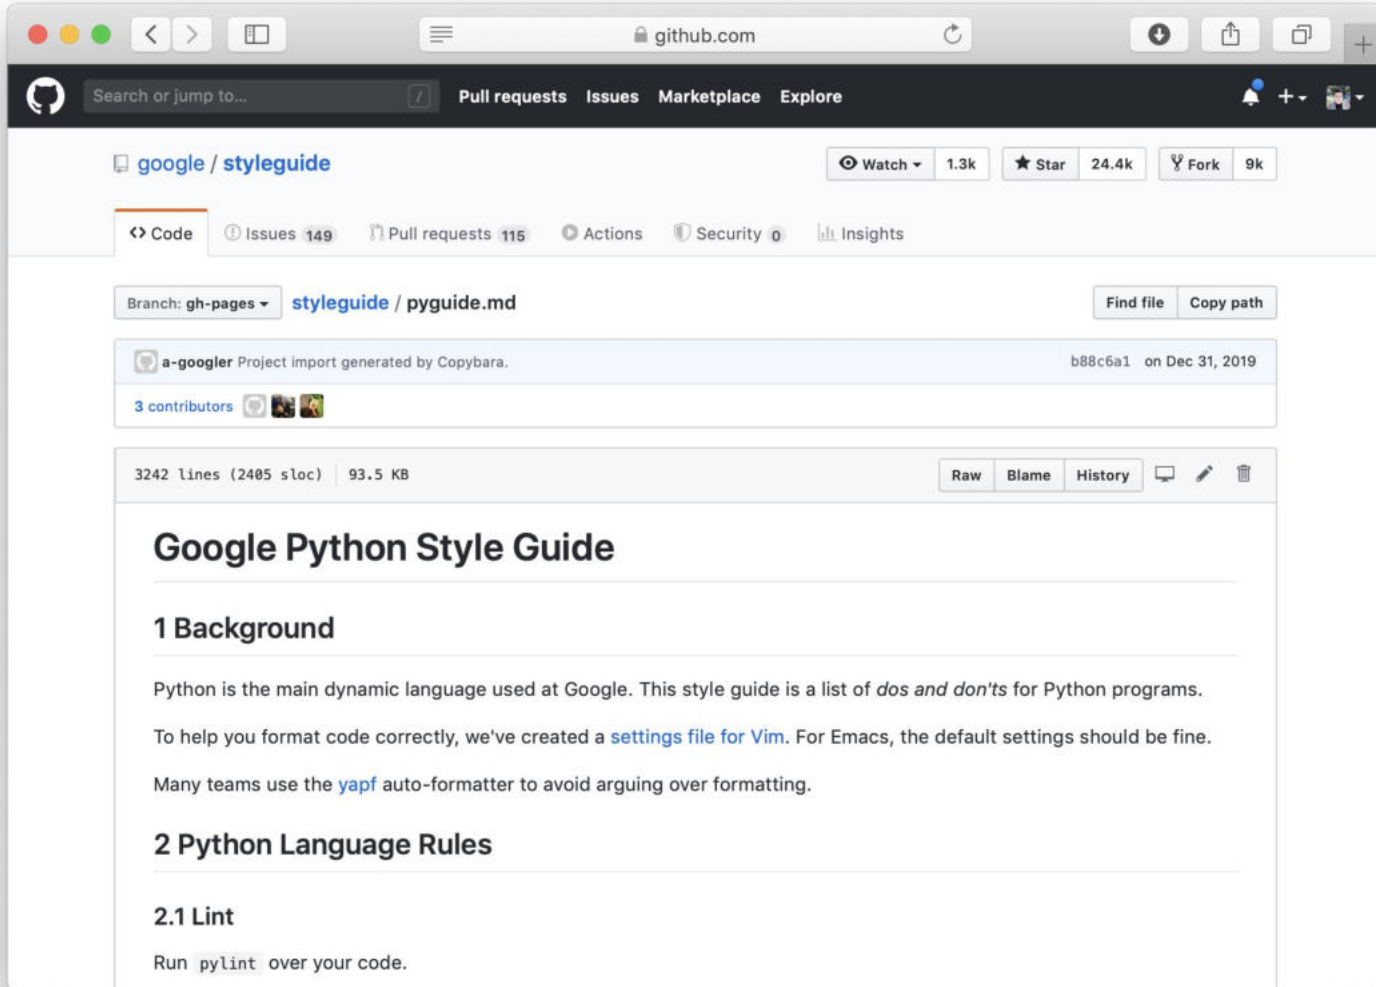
github.com

Search or jump to... /

Pull requests Issues Marketplace Explore

google / styleguide

Watch 1.3k Star 24.4k Fork 9k

<> Code Issues 149 Pull requests 115 Actions Security 0 Insights

Branch: gh-pages styleguide / pyguide.md

Find file Copy path

a-googler Project import generated by Copybara. b88c6a1 on Dec 31, 2019

3 contributors

3242 lines (2405 sloc) 93.5 KB

Raw Blame History

# Google Python Style Guide

## 1 Background

Python is the main dynamic language used at Google. This style guide is a list of *dos and don'ts* for Python programs.

To help you format code correctly, we've created a settings file for Vim. For Emacs, the default settings should be fine.

Many teams use the yapf auto-formatter to avoid arguing over formatting.

## 2 Python Language Rules

### 2.1 Lint

Run `pylint` over your code.